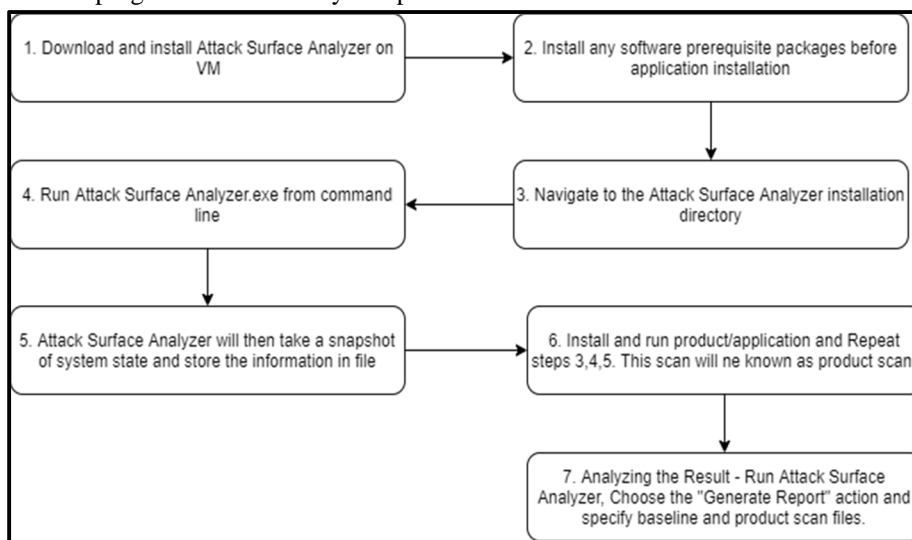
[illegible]

1. Download and install Attack Surface Analyzer on VM

2. Install any software prerequisite packages before application installation

3. Navigate to the Attack Surface Analyzer installation directory

4. Run Attack Surface Analyzer.exe from command line

5. Attack Surface Analyzer will then take a snapshot of system state and store the information in file

6. Install and run product/application and Repeat steps 3,4,5. This scan will ne known as product scan

7. Analyzing the Result - Run Attack Surface Analyzer, Choose the "Generate Report" action and specify baseline and product scan files.